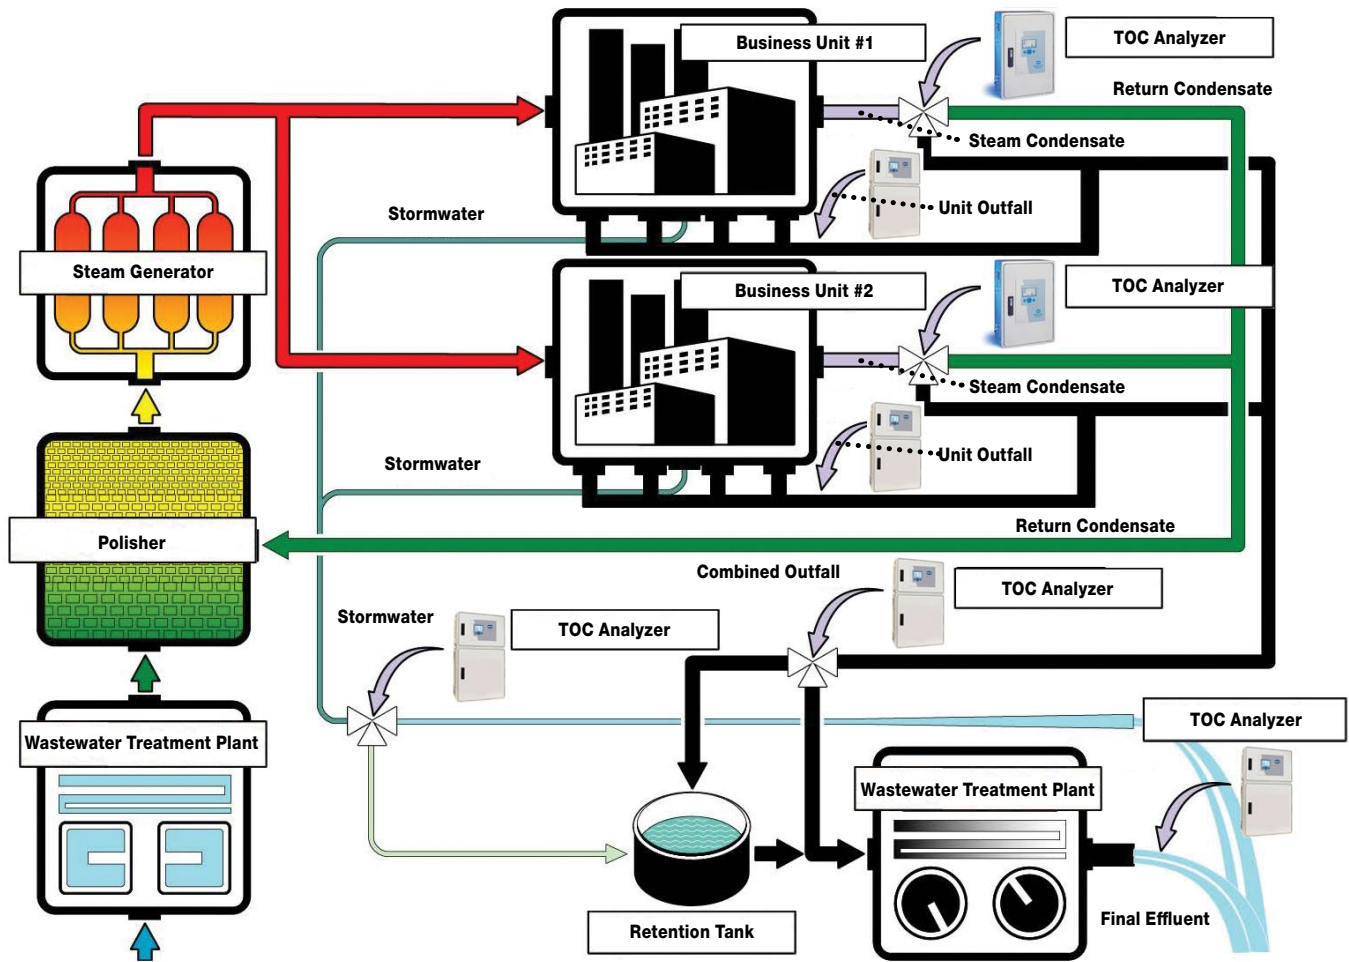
Business Unit #1

TOC Analyzer

Return Condensate

Steam Condensate

Unit Outfall

Stormwater

Steam Generator

Business Unit #2

TOC Analyzer

Steam Condensate

Unit Outfall

Stormwater

Polisher

Return Condensate

Combined Outfall

TOC Analyzer

Stormwater

TOC Analyzer

Wastewater Treatment Plant

TOC Analyzer

Wastewater Treatment Plant

Retention Tank

Final Effluent